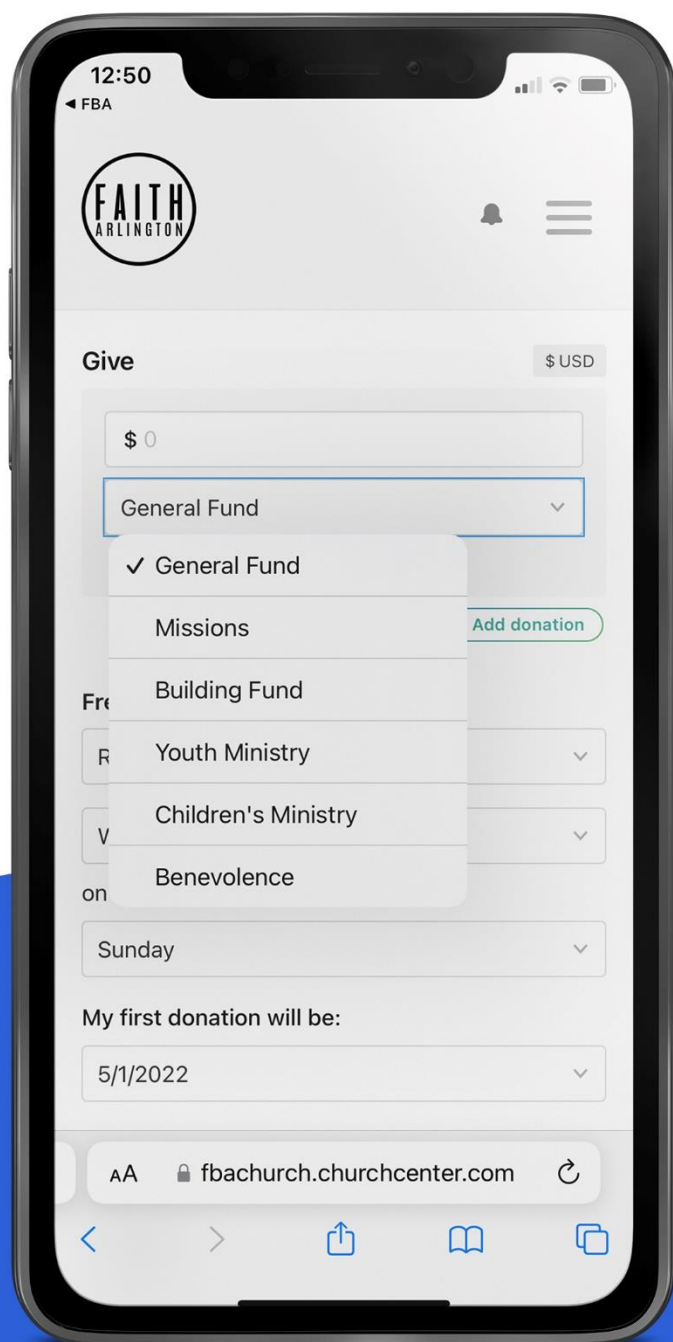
12:50
◀ FBA

FAITH
ARLINGTON

Give

$USD

$ 0

General Fund

✓ General Fund

Missions

Building Fund

Youth Ministry

Children's Ministry

Benevolence

Add donation

Fre

R

W

on

Sunday

My first donation will be:

5/1/2022

AA fbachurch.churchcenter.com